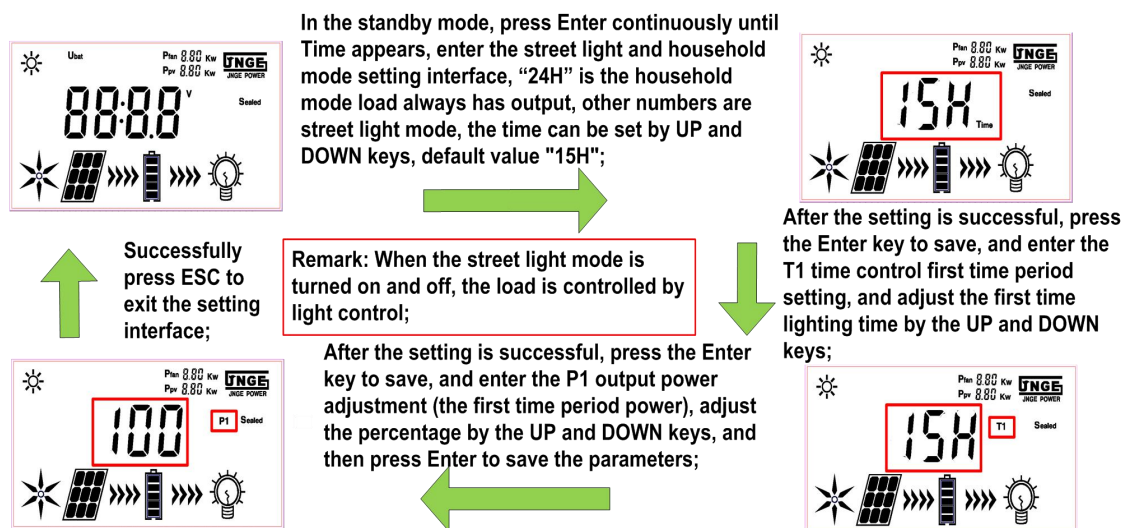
Ubat
Pfan 8.80 Kw
Ppv 8.80 Kw
JNGE
JNGE POWER
88:8.8 V
Sealed

In the standby mode, press Enter continuously until Time appears, enter the street light and household mode setting interface, “24H” is the household mode load always has output, other numbers are street light mode, the time can be set by UP and DOWN keys, default value "15H";

Pfan 8.80 Kw
Ppv 8.80 Kw
JNGE
JNGE POWER
15H
Time
Sealed

After the setting is successful, press the Enter key to save, and enter the T1 time control first time period setting, and adjust the first time lighting time by the UP and DOWN keys;

Successfully press ESC to exit the setting interface;

Remark: When the street light mode is turned on and off, the load is controlled by light control;

After the setting is successful, press the Enter key to save, and enter the P1 output power adjustment (the first time period power), adjust the percentage by the UP and DOWN keys, and then press Enter to save the parameters;

Pfan 8.80 Kw
Ppv 8.80 Kw
JNGE
JNGE POWER
100
P1
Sealed

Pfan 8.80 Kw
Ppv 8.80 Kw
JNGE
JNGE POWER
15H
T1
Sealed